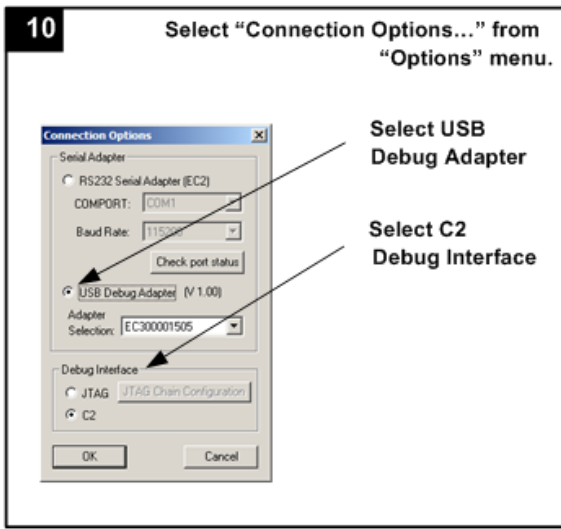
10

Select “Connection Options…” from “Options” menu.

Connection Options

Serial Adapter

RS232 Serial Adapter (EC2)

COMPORT: COM1

Baud Rate: 115200

Check port status

USB Debug Adapter (V 1.00)

Adapter Selection: EC300001505

Debug Interface

JTAG

JTAG Chain Configuration

C2

OK

Cancel

Select USB Debug Adapter

Select C2 Debug Interface